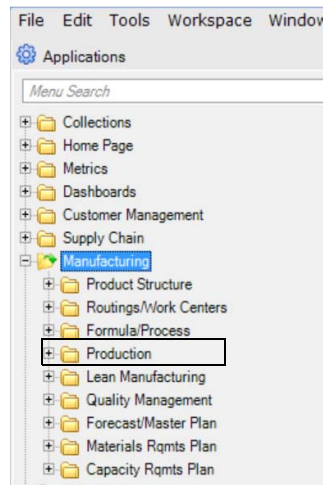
File Edit Tools Workspace Window

Applications

Menu Search

Collections
Home Page
Metrics
Dashboards
Customer Management
Supply Chain
Manufacturing
Product Structure
Routings/Work Centers
Formula/Process
Production
Lean Manufacturing
Quality Management
Forecast/Master Plan
Materials Rqmts Plan
Capacity Rqmts Plan